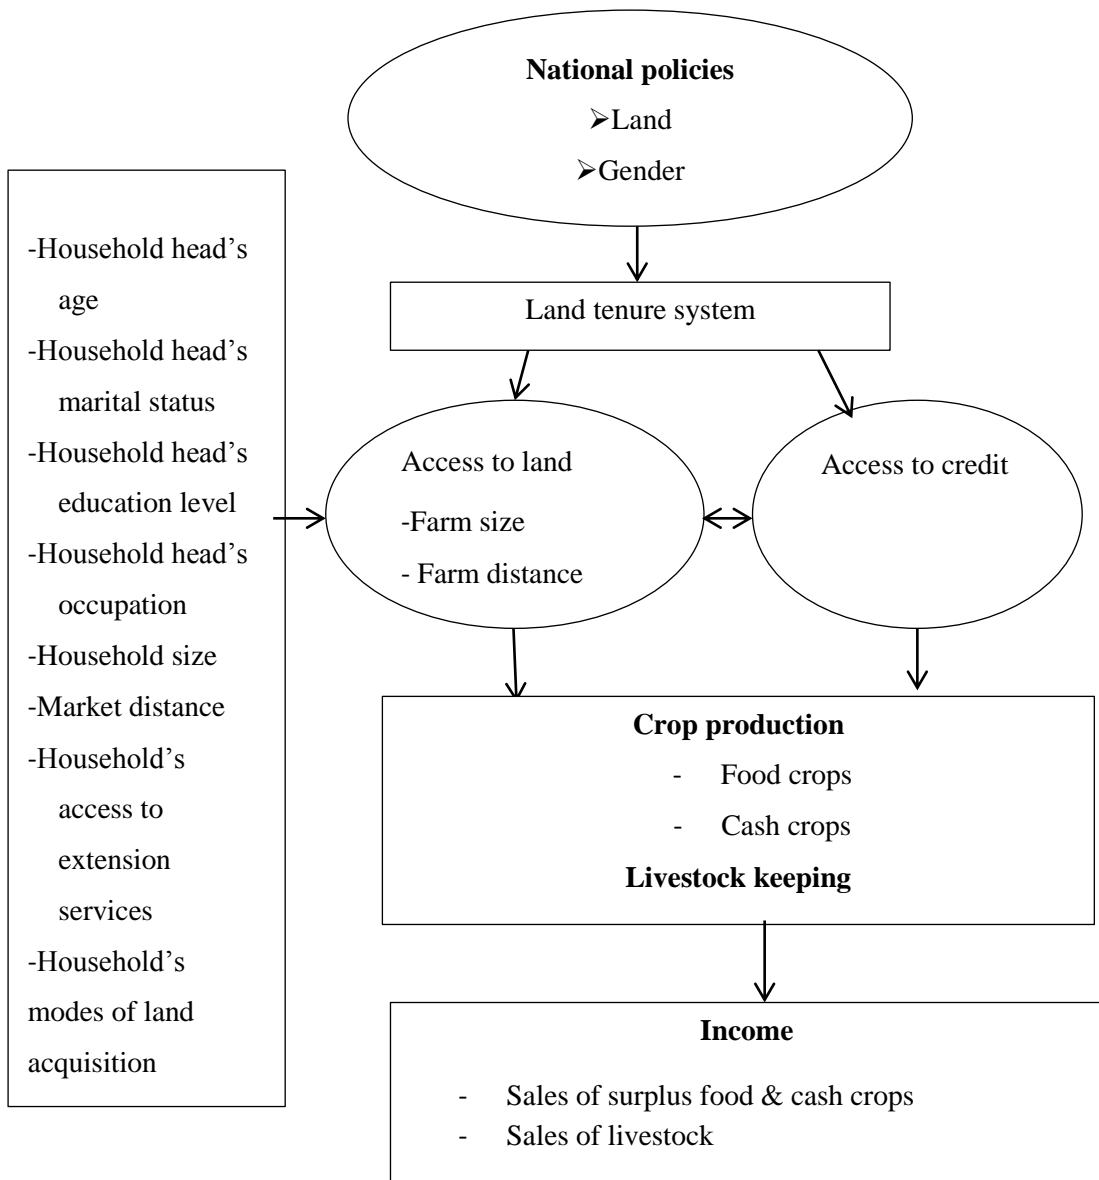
National policies
➢Land
➢Gender

-Household head's age
-Household head's marital status
-Household head's education level
-Household head's occupation
-Household size
-Market distance
-Household's access to extension services
-Household's modes of land acquisition

Land tenure system

Access to land
-Farm size
- Farm distance

Access to credit

Crop production
- Food crops
- Cash crops
Livestock keeping

Income
- Sales of surplus food & cash crops
- Sales of livestock